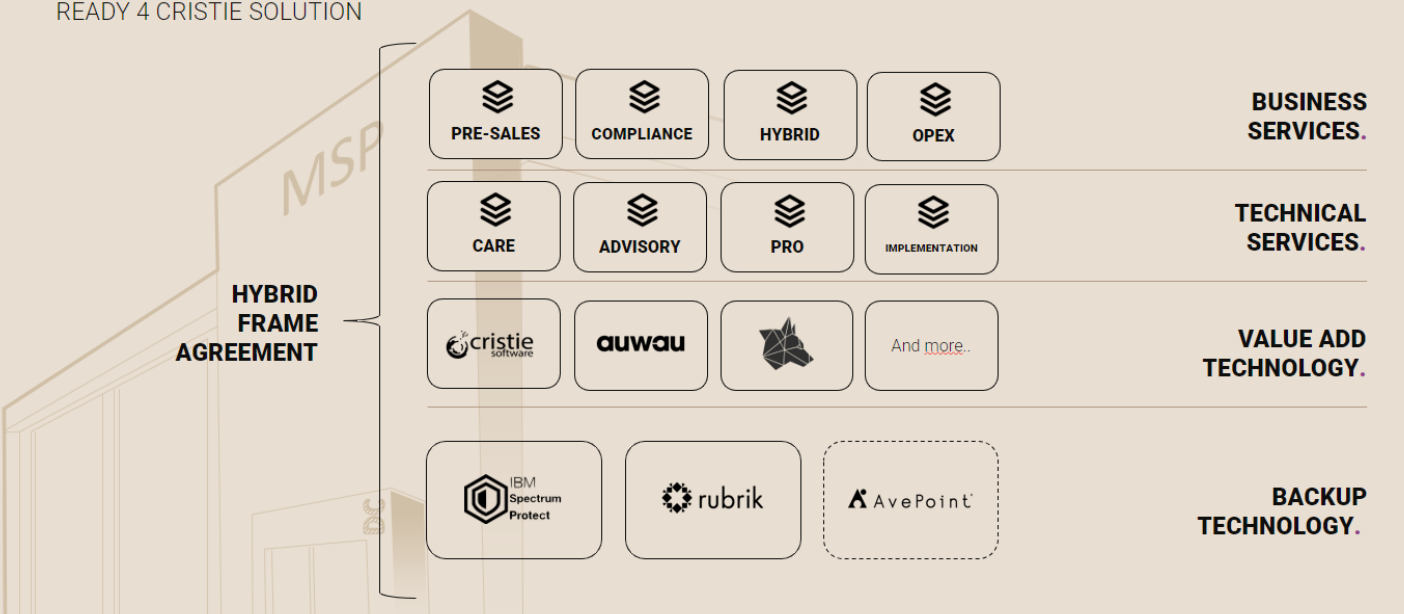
READY 4 CRISTIE SOLUTION

MSP

HYBRID FRAME AGREEMENT

PRE-SALES

COMPLIANCE

HYBRID

OPEX

BUSINESS SERVICES.

CARE

ADVISORY

PRO

IMPLEMENTATION

TECHNICAL SERVICES.

cristie software

auwau

And more..

VALUE ADD TECHNOLOGY.

IBM Spectrum Protect

rubrik

AvePoint

BACKUP TECHNOLOGY.

DC